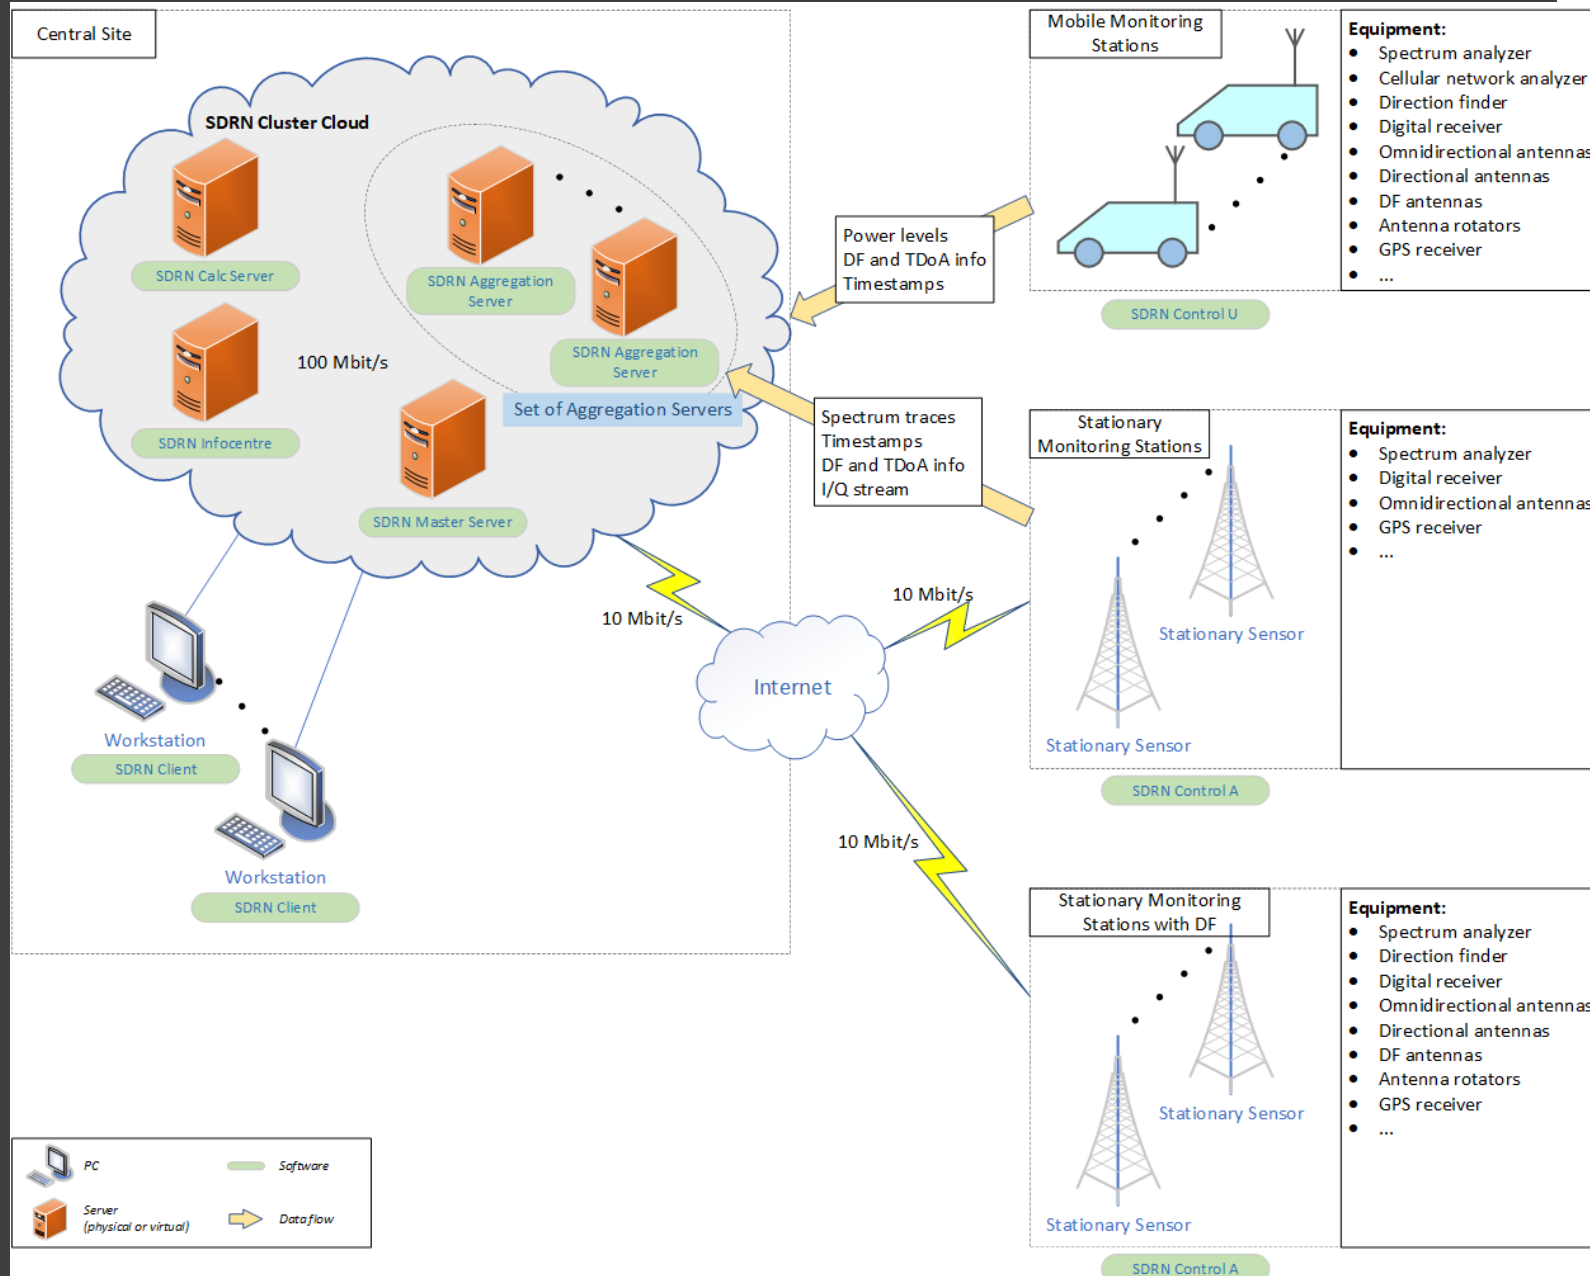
Central Site

SDRN Cluster Cloud

SDRN Calc Server

SDRN Aggregation Server

SDRN Aggregation Server

100 Mbit/s

SDRN Infocentre

Set of Aggregation Servers

SDRN Master Server

Workstation
SDRN Client

Workstation
SDRN Client

10 Mbit/s

Internet

10 Mbit/s

10 Mbit/s

Power levels
DF and TDoA info
Timestamps

Spectrum traces
Timestamps
DF and TDoA info
I/Q stream

Mobile Monitoring Stations

SDRN Control U

Equipment:
- Spectrum analyzer
- Cellular network analyzer
- Direction finder
- Digital receiver
- Omnidirectional antennas
- Directional antennas
- DF antennas
- Antenna rotators
- GPS receiver
- ...

Stationary Monitoring Stations

Stationary Sensor

Stationary Sensor

SDRN Control A

Equipment:
- Spectrum analyzer
- Digital receiver
- Omnidirectional antennas
- GPS receiver
- ...

Stationary Monitoring Stations with DF

Stationary Sensor

Stationary Sensor

SDRN Control A

Equipment:
- Spectrum analyzer
- Direction finder
- Digital receiver
- Omnidirectional antennas
- Directional antennas
- DF antennas
- Antenna rotators
- GPS receiver
- ...

PC
Software
Server (physical or virtual)
Dataflow